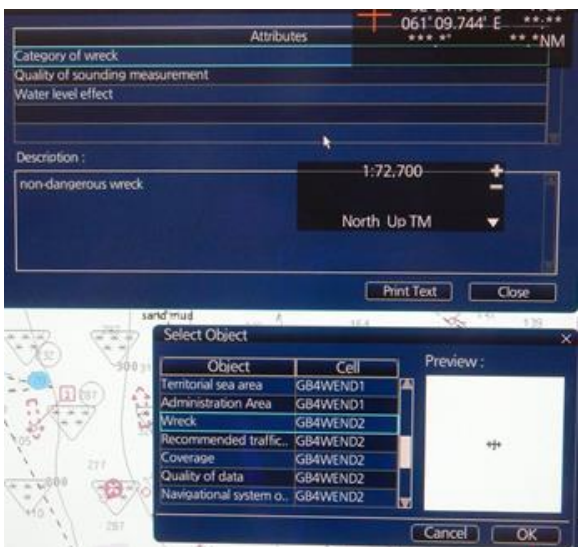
061°09.744' E
*** *°
**.**
** *NM

Attributes
Category of wreck
Quality of sounding measurement
Water level effect

Description :
non-dangerous wreck

1:72,700
+
−
North Up TM

Print Text
Close

sand mud

Select Object

| Object | Cell |
|---|---|
| Territorial sea area | GB4WEND1 |
| Administration Area | GB4WEND1 |
| Wreck | GB4WEND2 |
| Recommended traffic.. | GB4WEND2 |
| Coverage | GB4WEND2 |
| Quality of data | GB4WEND2 |
| Navigational system o.. | GB4WEND2 |

Preview :

Cancel
OK